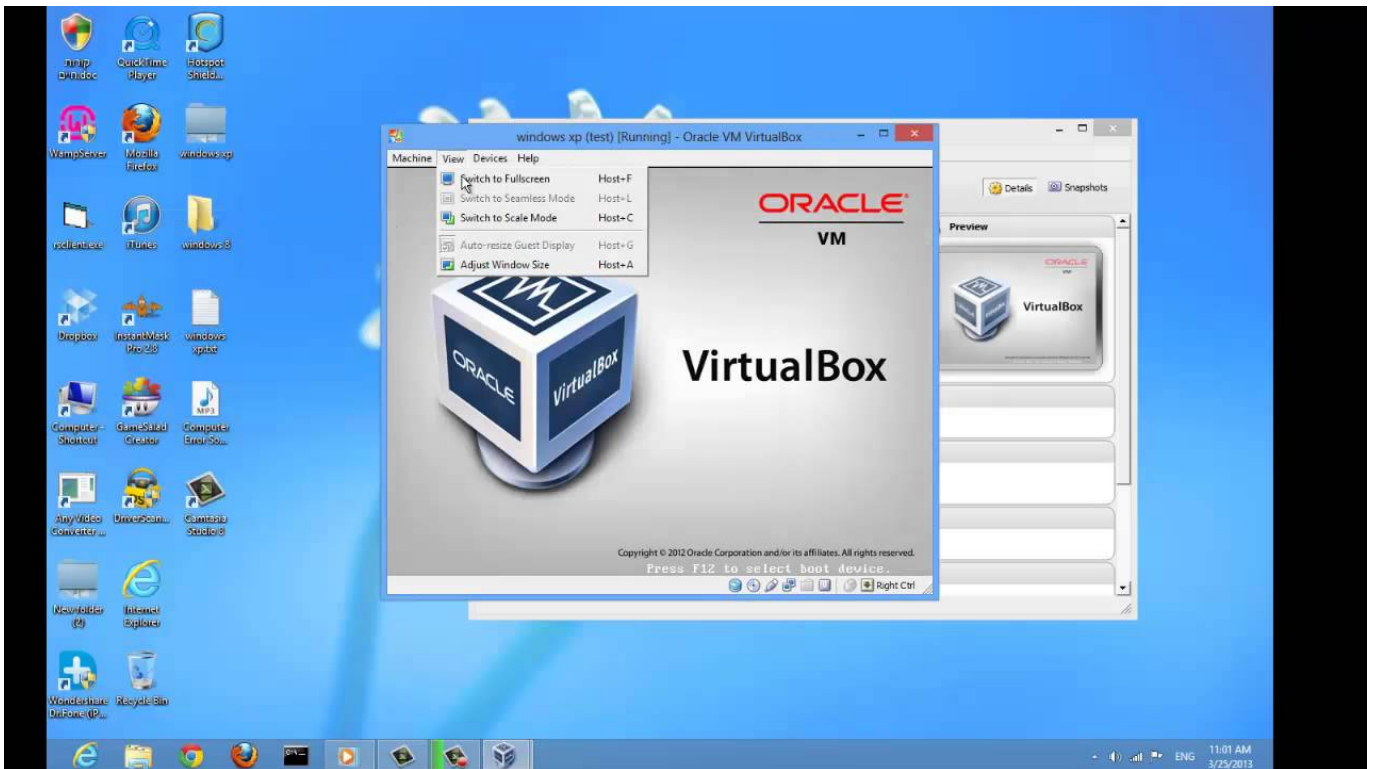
תרופ סיוח.doc

QuickTime Player

Hotspot Shield...

WampServer

Mozilla Firefox

windows xp

rsclient.exe

iTunes

windows 8

Dropbox

InstantMask Pro 2.8

windows xp.txt

Computer - Shortcut

GameSalad Creator

Computer Error So...

Any Video Converter ...

DriverScan...

Camtasia Studio 8

New folder (2)

Internet Explorer

Wondershare DrFone (iP...

Recycle Bin

windows xp (test) [Running] - Oracle VM VirtualBox

Machine View Devices Help

Switch to Fullscreen Host+F
Switch to Seamless Mode Host+L
Switch to Scale Mode Host+C
Auto-resize Guest Display Host+G
Adjust Window Size Host+A

ORACLE
VM

VirtualBox

ORACLE

VirtualBox

Copyright © 2012 Oracle Corporation and/or its affiliates. All rights reserved.
Press F12 to select boot device.

Right Ctrl

Details Snapshots

Preview

ORACLE
VM
VirtualBox

ENG 11:01 AM 3/25/2013